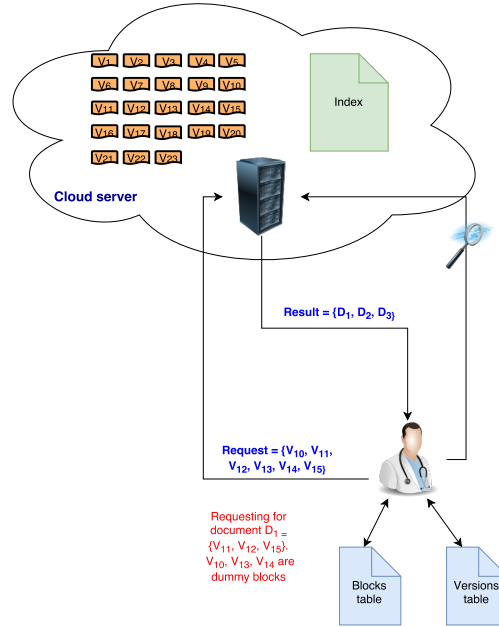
$V_1$ $V_2$ $V_3$ $V_4$ $V_5$
$V_6$ $V_7$ $V_8$ $V_9$ $V_{10}$
$V_{11}$ $V_{12}$ $V_{13}$ $V_{14}$ $V_{15}$
$V_{16}$ $V_{17}$ $V_{18}$ $V_{19}$ $V_{20}$
$V_{21}$ $V_{22}$ $V_{23}$

Index

Cloud server

Result = {$D_1$, $D_2$, $D_3$}

Request = {$V_{10}$, $V_{11}$, $V_{12}$, $V_{13}$, $V_{14}$, $V_{15}$}

Requesting for document $D_1$ = {$V_{11}$, $V_{12}$, $V_{15}$}. $V_{10}$, $V_{13}$, $V_{14}$ are dummy blocks

Blocks table

Versions table